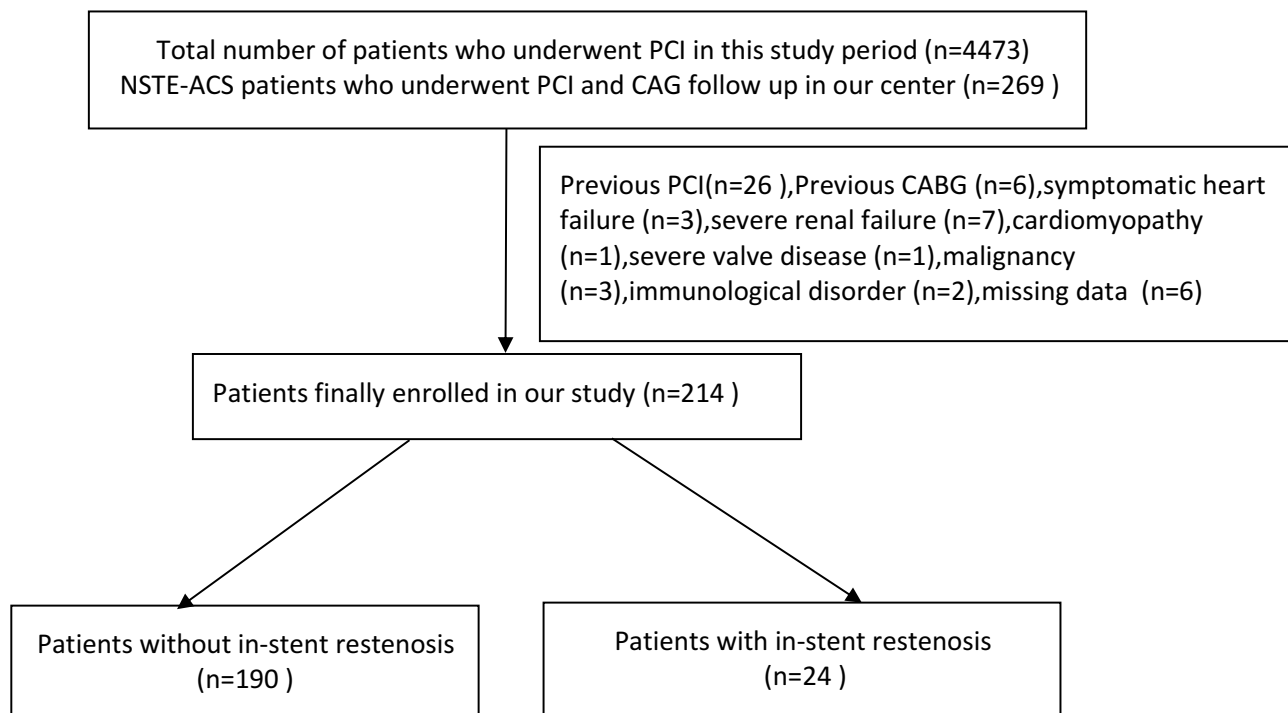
Total number of patients who underwent PCI in this study period (n=4473)
NSTE-ACS patients who underwent PCI and CAG follow up in our center (n=269 )

Previous PCI(n=26 ),Previous CABG (n=6),symptomatic heart failure (n=3),severe renal failure (n=7),cardiomyopathy (n=1),severe valve disease (n=1),malignancy (n=3),immunological disorder (n=2),missing data (n=6)

Patients finally enrolled in our study (n=214 )

Patients without in-stent restenosis (n=190 )

Patients with in-stent restenosis (n=24 )